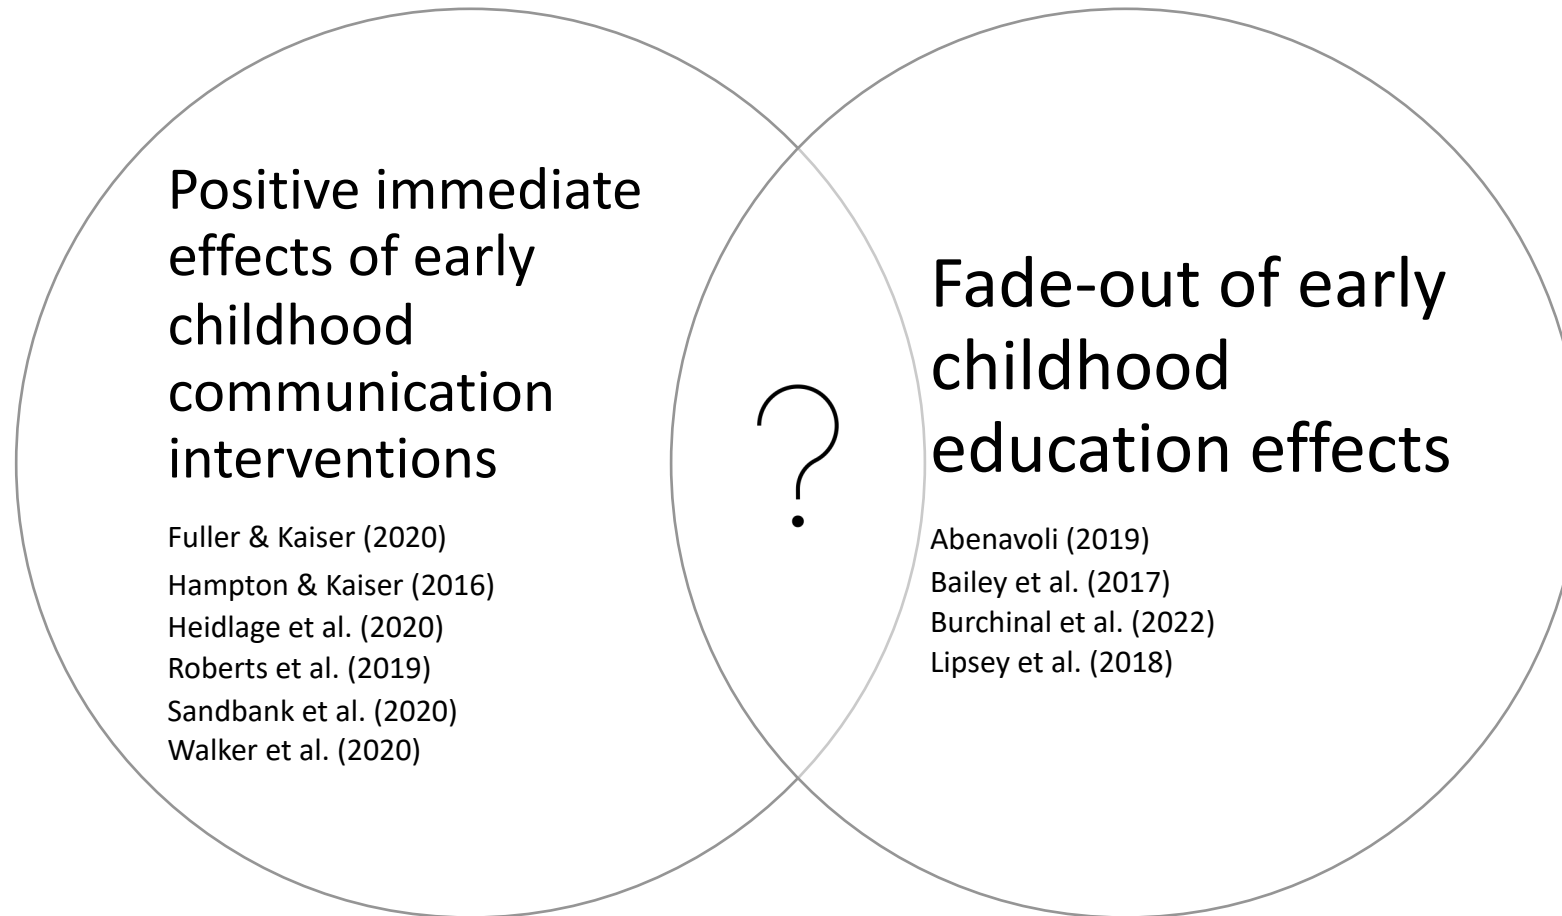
Positive immediate effects of early childhood communication interventions

Fuller & Kaiser (2020)
Hampton & Kaiser (2016)
Heidlage et al. (2020)
Roberts et al. (2019)
Sandbank et al. (2020)
Walker et al. (2020)

?

Fade-out of early childhood education effects

Abenavoli (2019)
Bailey et al. (2017)
Burchinal et al. (2022)
Lipsey et al. (2018)